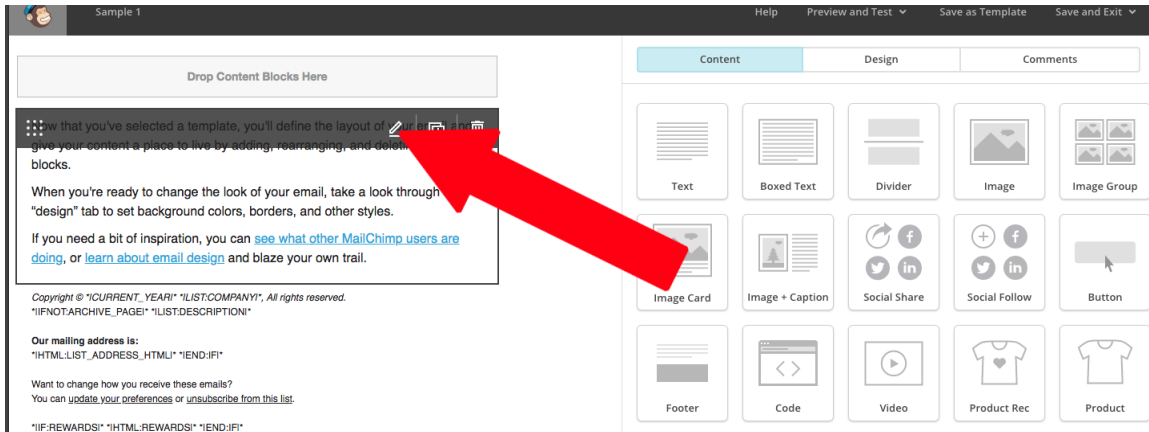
Sample 1

Help Preview and Test Save as Template Save and Exit

Drop Content Blocks Here

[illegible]w that you've selected a template, you'll define the layout of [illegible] and give your content a place to live by adding, rearranging, and deleti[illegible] blocks.

When you're ready to change the look of your email, take a look through "design" tab to set background colors, borders, and other styles.

If you need a bit of inspiration, you can see what other MailChimp users are doing, or learn about email design and blaze your own trail.

Copyright © *|CURRENT_YEAR|* *|LIST:COMPANY|*, All rights reserved.
*|IFNOT:ARCHIVE_PAGE|* *|LIST:DESCRIPTION|*

Our mailing address is:
*|HTML:LIST_ADDRESS_HTML|* *|END:IF|*

Want to change how you receive these emails?
You can update your preferences or unsubscribe from this list.

*|IF:REWARDS|* *|HTML:REWARDS|* *|END:IF|*

Content Design Comments

Text Boxed Text Divider Image Image Group

Image Card Image + Caption Social Share Social Follow Button

Footer Code Video Product Rec Product